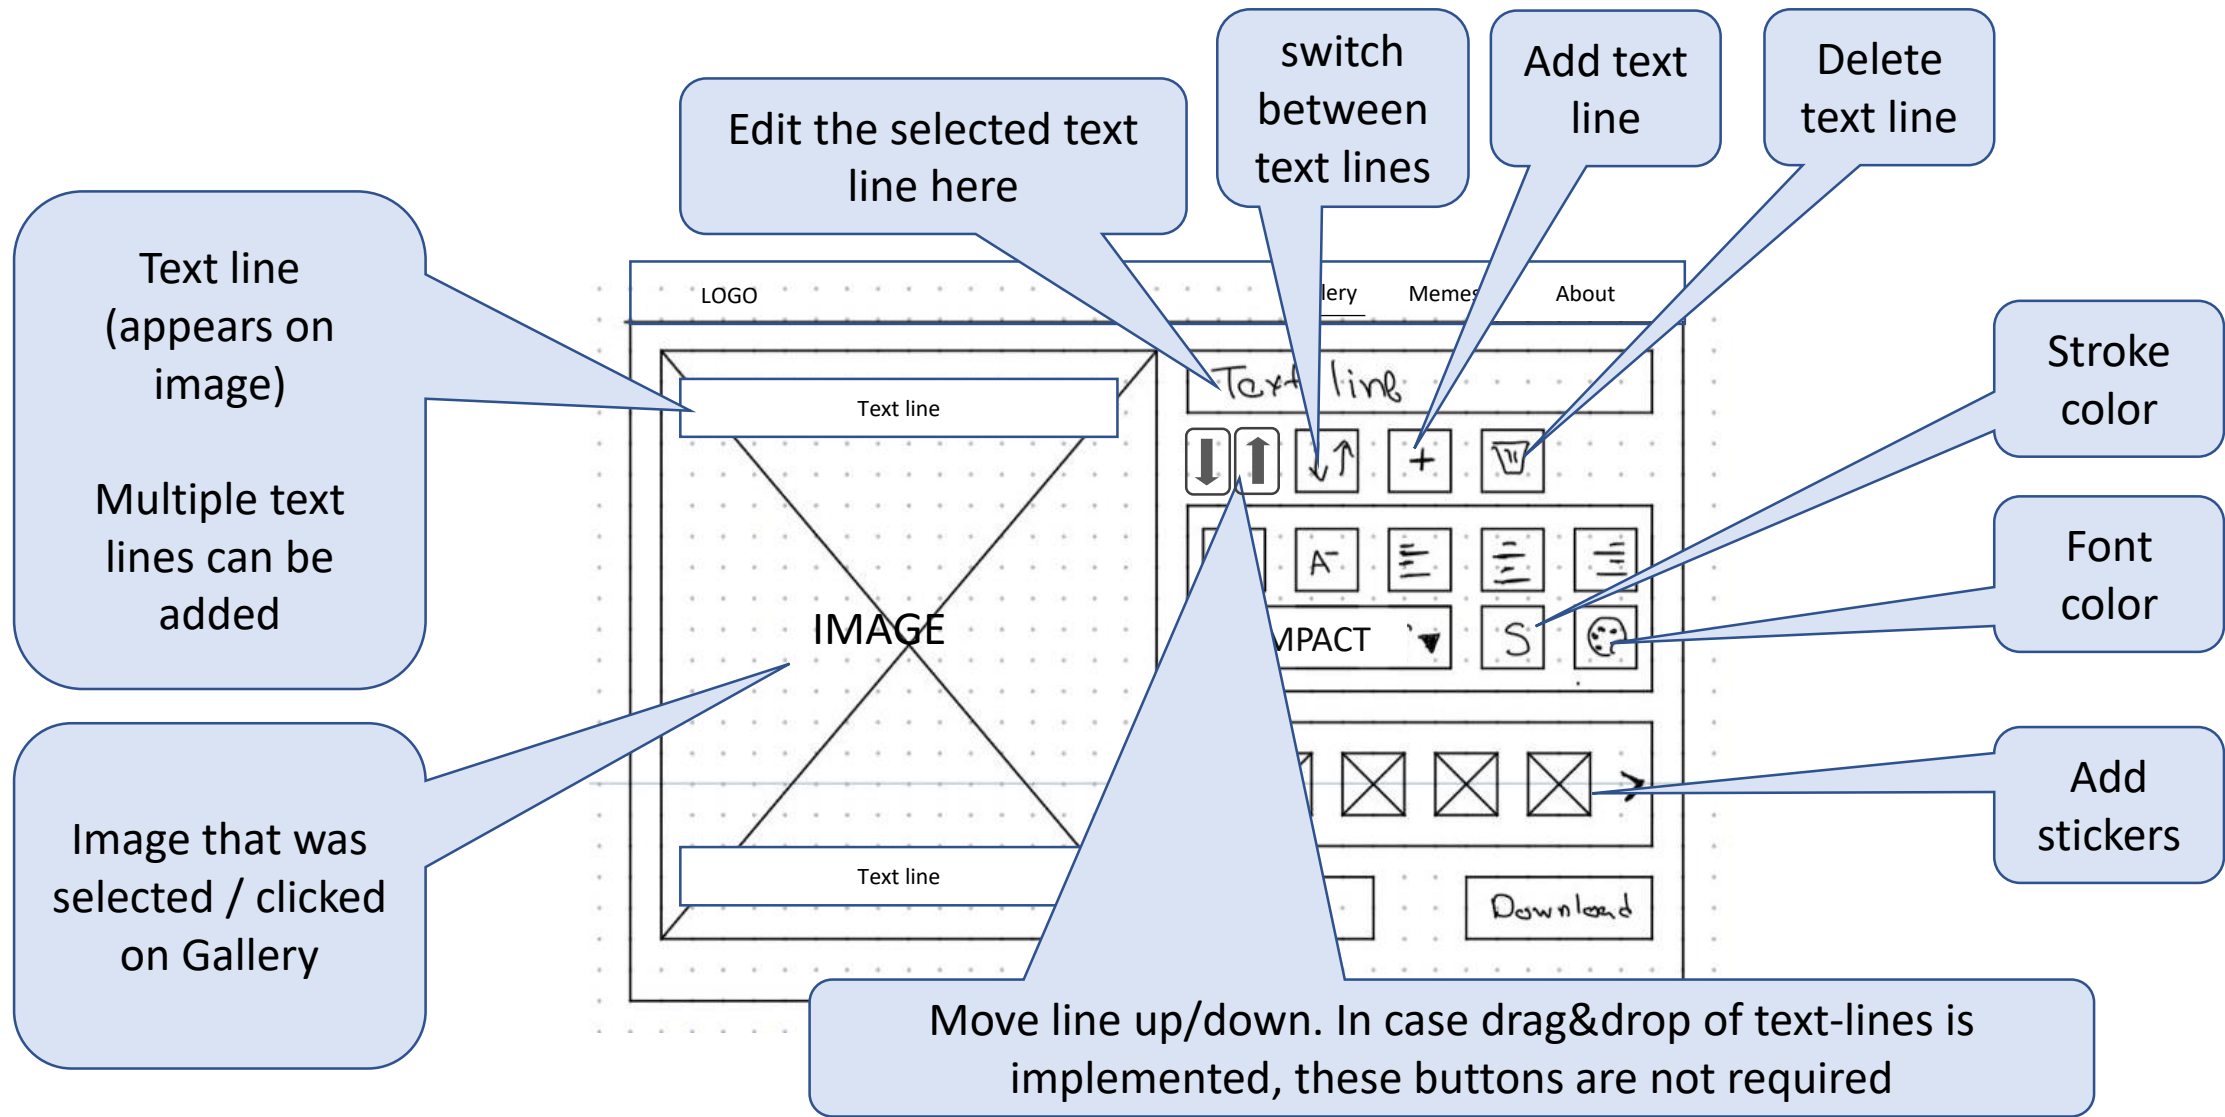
Edit the selected text line here

switch between text lines

Add text line

Delete text line

Text line (appears on image)

Multiple text lines can be added

LOGO

lery

Memes

About

Text line

Text line

A

MPACT

S

IMAGE

Text line

Download

Stroke color

Font color

Add stickers

Image that was selected / clicked on Gallery

Move line up/down. In case drag&drop of text-lines is implemented, these buttons are not required